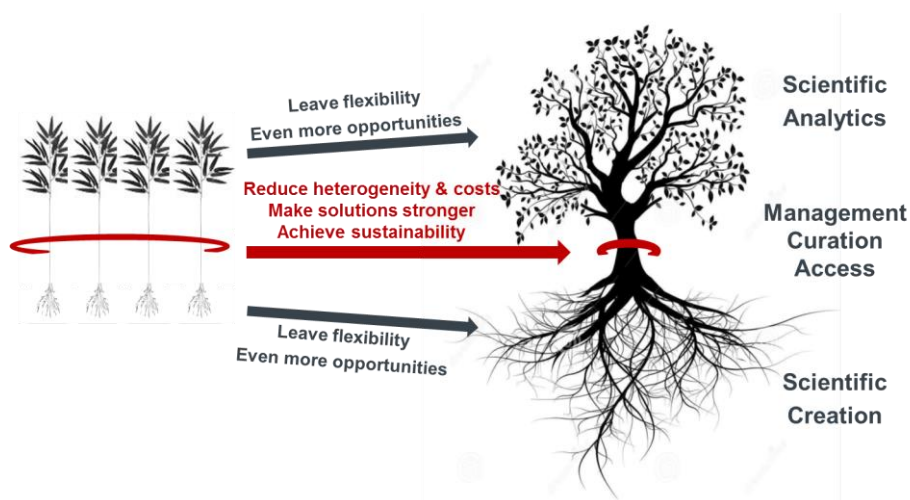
Leave flexibility
Even more opportunities

Reduce heterogeneity & costs
Make solutions stronger
Achieve sustainability

Leave flexibility
Even more opportunities

Scientific
Analytics

Management
Curation
Access

Scientific
Creation